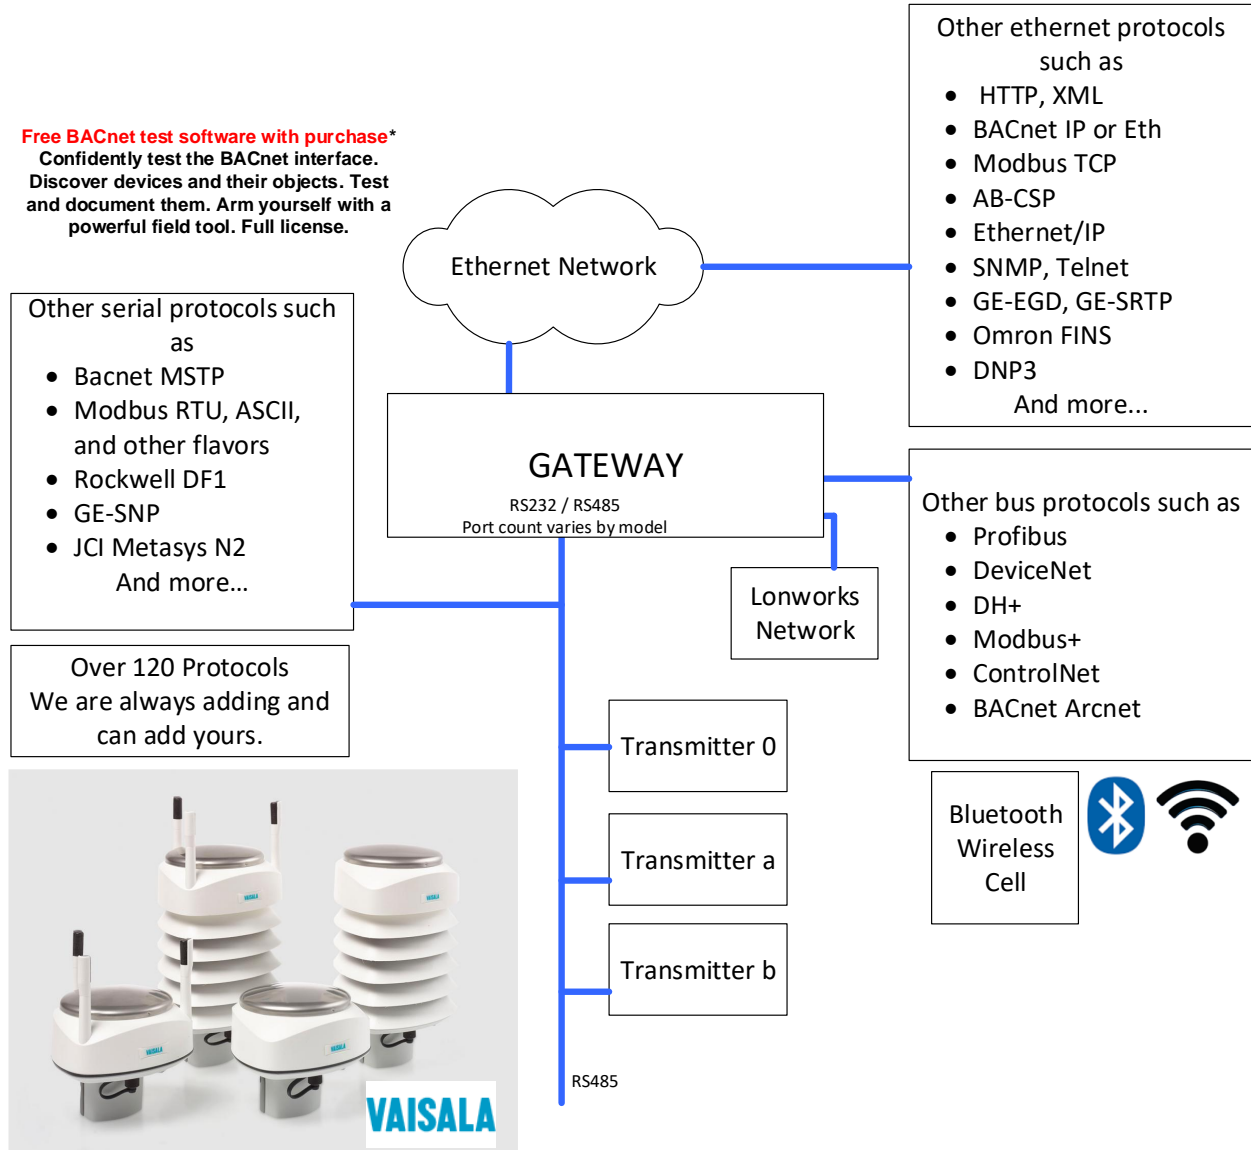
Free BACnet test software with purchase*
Confidently test the BACnet interface. Discover devices and their objects. Test and document them. Arm yourself with a powerful field tool. Full license.

Other serial protocols such as
- Bacnet MSTP
- Modbus RTU, ASCII, and other flavors
- Rockwell DF1
- GE-SNP
- JCI Metasys N2
And more...

Over 120 Protocols
We are always adding and can add yours.

Ethernet Network

GATEWAY
RS232 / RS485
Port count varies by model

Other ethernet protocols such as
- HTTP, XML
- BACnet IP or Eth
- Modbus TCP
- AB-CSP
- Ethernet/IP
- SNMP, Telnet
- GE-EGD, GE-SRTP
- Omron FINS
- DNP3
And more...

Other bus protocols such as
- Profibus
- DeviceNet
- DH+
- Modbus+
- ControlNet
- BACnet Arcnet

Lonworks Network

Transmitter 0

Transmitter a

Transmitter b

RS485

Bluetooth Wireless Cell

VAISALA